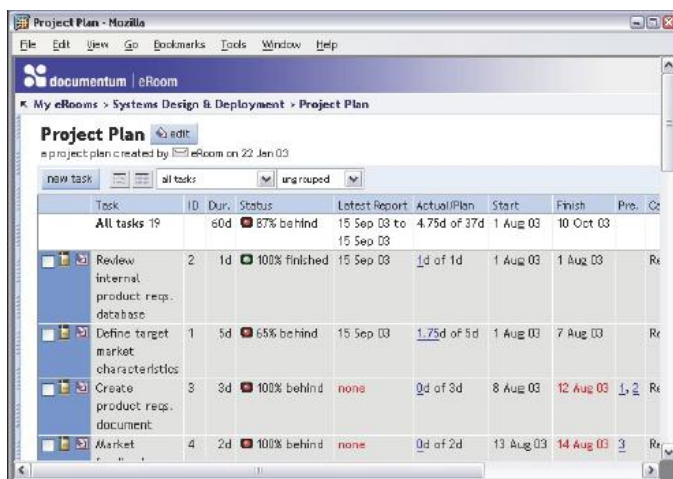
Project Plan - Mozilla

File Edit View Go Bookmarks Tools Window Help

documentum | eRoom

My eRooms > Systems Design & Deployment > Project Plan

Project Plan edit

a project plan created by eRoom on 22 Jan 03

new task all tasks ungrouped

| | Task | ID | Dur. | Status | Latest Report | Actual/Plan | Start | Finish | Pre. | Co |
|---|---|---|---|---|---|---|---|---|---|---|
| | All tasks 19 | | 60d | 87% behind | 15 Sep 03 to 15 Sep 03 | 4.75d of 37d | 1 Aug 03 | 10 Oct 03 | | |
| | Review internal product reqs. database | 2 | 1d | 100% finished | 15 Sep 03 | 1d of 1d | 1 Aug 03 | 1 Aug 03 | | Re |
| | Define target market characteristics | 1 | 5d | 65% behind | 15 Sep 03 | 1.75d of 5d | 1 Aug 03 | 7 Aug 03 | | Re |
| | Create product reqs. document | 3 | 3d | 100% behind | none | 0d of 3d | 8 Aug 03 | 12 Aug 03 | 1, 2 | Re |
| | Market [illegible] | 4 | 2d | 100% behind | none | 0d of 2d | 13 Aug 03 | 14 Aug 03 | 3 | Re |